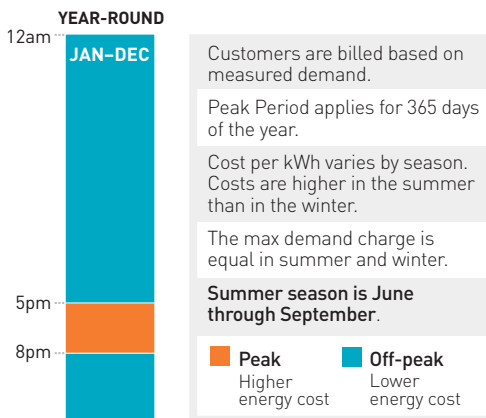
YEAR-ROUND

12am

JAN–DEC

5pm

8pm

Customers are billed based on measured demand.

Peak Period applies for 365 days of the year.

Cost per kWh varies by season. Costs are higher in the summer than in the winter.

The max demand charge is equal in summer and winter.

Summer season is June through September.

Peak
Higher energy cost

Off-peak
Lower energy cost